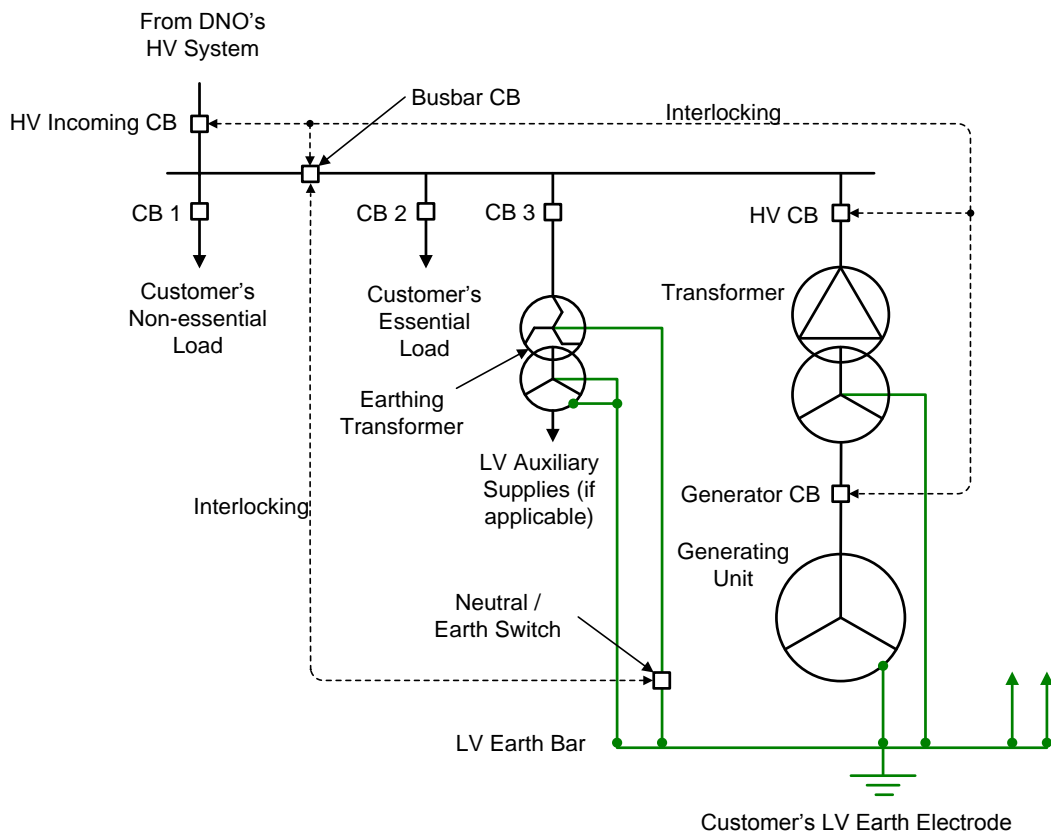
From DNO's HV System

HV Incoming CB

Busbar CB

Interlocking

CB 1

CB 2

CB 3

HV CB

Customer's Non-essential Load

Customer's Essential Load

Transformer

Earthing Transformer

LV Auxiliary Supplies (if applicable)

Interlocking

Generator CB

Generating Unit

Neutral / Earth Switch

LV Earth Bar

Customer's LV Earth Electrode